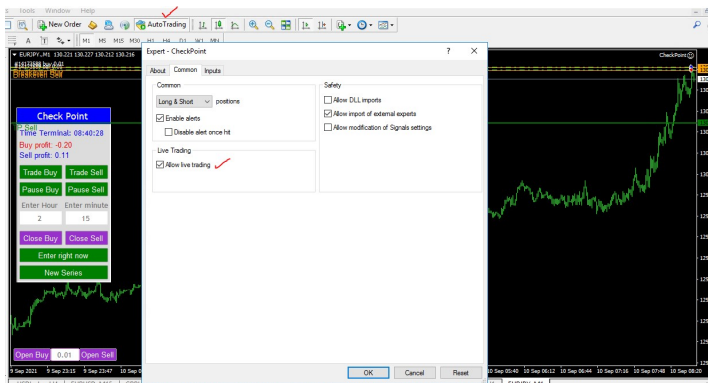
Tools Window Help

New Order AutoTrading

M1 M5 M15 M30 H1 H4 D1 W1 MN

EURJPY,M1 130.221 130.227 130.212 130.216

Breakeven Sell

Check Point

Time Terminal: 08:40:28

Buy profit: -0.20

Sell profit: 0.11

Trade Buy | Trade Sell

Pause Buy | Pause Sell

Enter Hour | Enter minute

2 | 15

Close Buy | Close Sell

Enter right now

New Series

Open Buy | 0.01 | Open Sell

Expert - CheckPoint ? ×

About | Common | Inputs

Common

Long & Short positions

Enable alerts

Disable alert once hit

Live Trading

Allow live trading

Safety

Allow DLL imports

Allow import of external experts

Allow modification of Signals settings

OK | Cancel | Reset

CheckPoint

9 Sep 2021 | 9 Sep 23:15 | 9 Sep 23:47 | 10 Sep | 10 Sep 05:40 | 10 Sep 06:12 | 10 Sep 06:44 | 10 Sep 07:16 | 10 Sep 07:48 | 10 Sep 08:20

EURJPY,M1